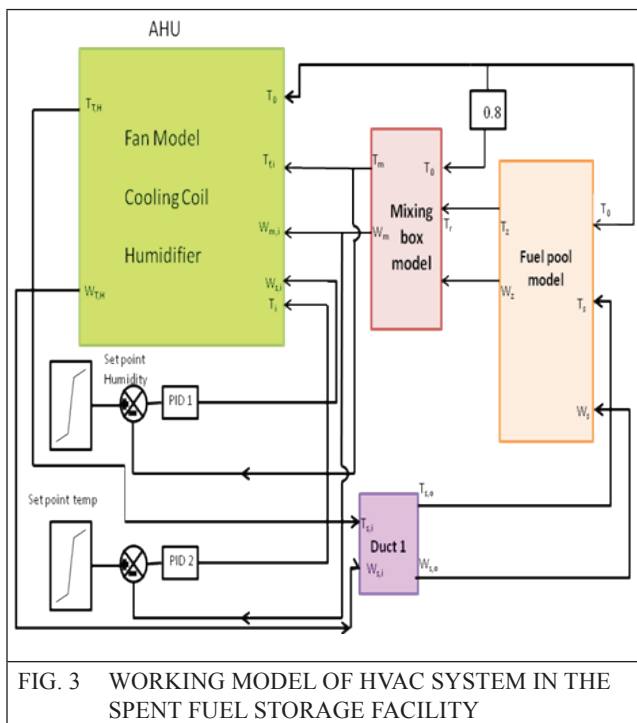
AHU

$T_{T,H}$

Fan Model

Cooling Coil

Humidifier

$W_{T,H}$

$T_0$

$T_{f,i}$

$W_{m,i}$

$W_{s,i}$

$T_s$

0.8

$T_m$

$T_0$

Mixing box model

$W_m$

$T_r$

$T_z$

Fuel pool model

$W_z$

$T_0$

$T_s$

$W_s$

Set point Humidity

PID 1

Set point temp

PID 2

$T_{s,o}$

$T_{s,i}$

Duct 1

$W_{s,i}$

$W_{s,o}$

FIG. 3 WORKING MODEL OF HVAC SYSTEM IN THE SPENT FUEL STORAGE FACILITY